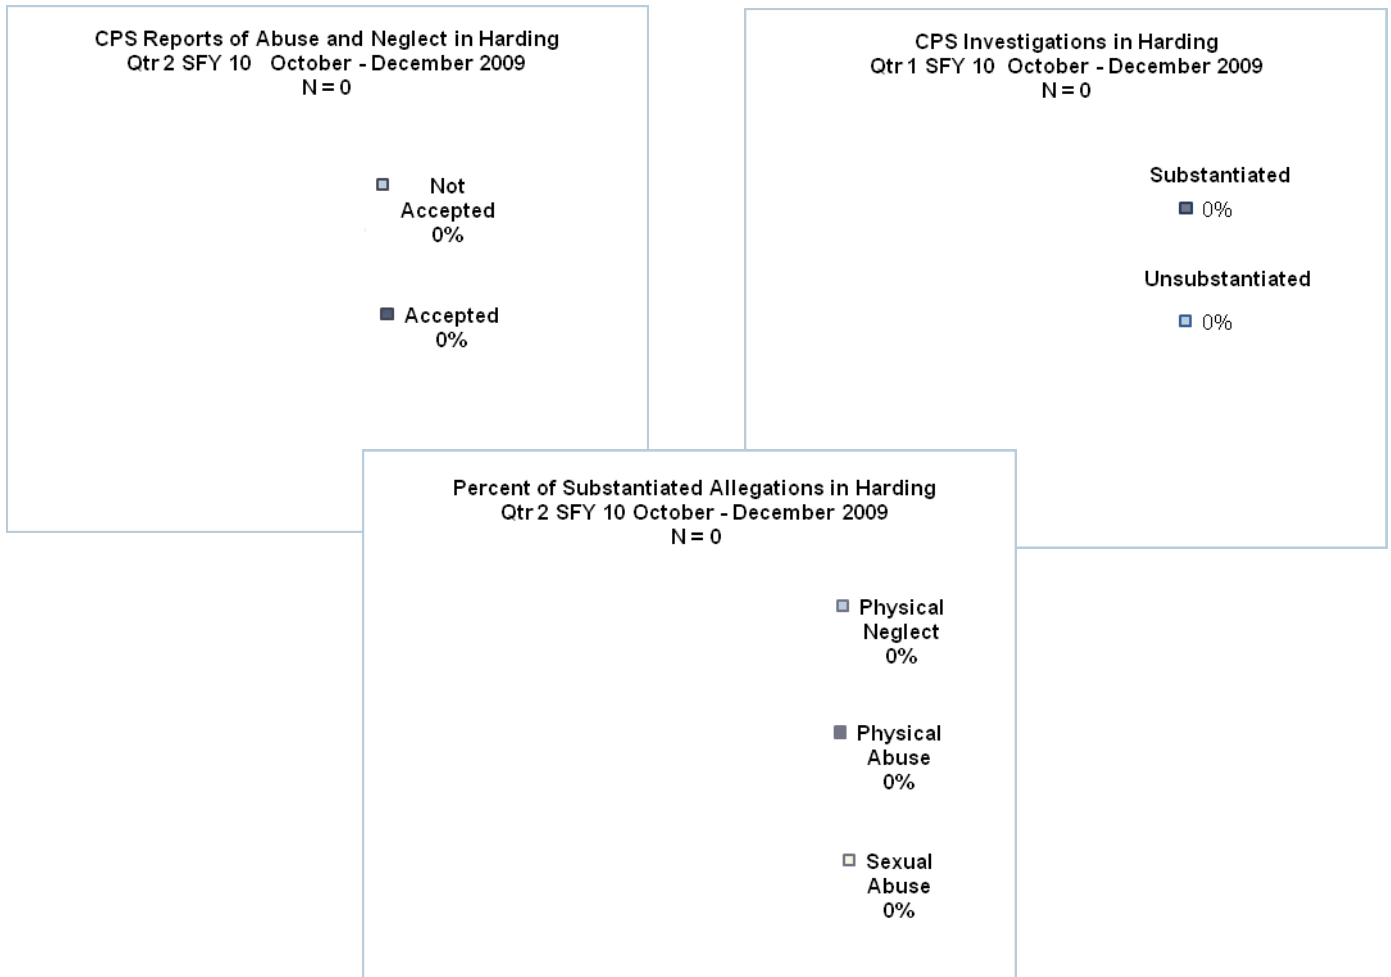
CPS Reports of Abuse and Neglect in Harding
Qtr 2 SFY 10 October - December 2009
N = 0

Not Accepted
0%

Accepted
0%

CPS Investigations in Harding
Qtr 1 SFY 10 October - December 2009
N = 0

Substantiated
0%

Unsubstantiated
0%

Percent of Substantiated Allegations in Harding
Qtr 2 SFY 10 October - December 2009
N = 0

Physical Neglect
0%

Physical Abuse
0%

Sexual Abuse
0%